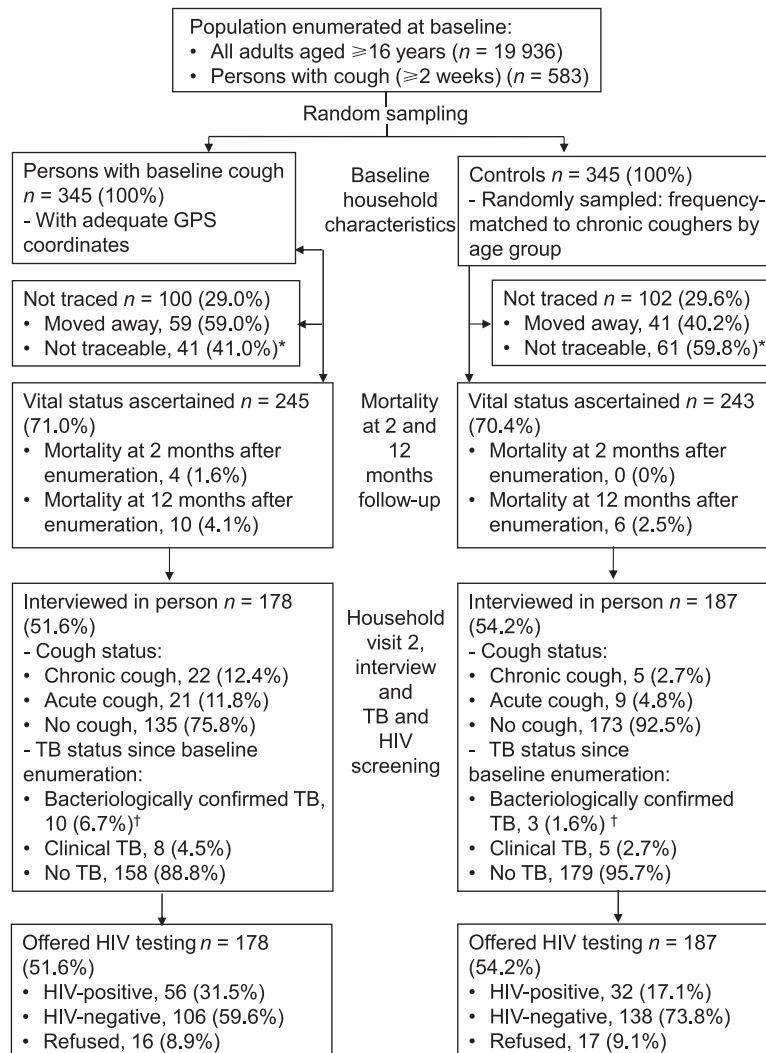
Population enumerated at baseline:
• All adults aged ⩾16 years ($n$ = 19 936)
• Persons with cough (⩾2 weeks) ($n$ = 583)

Random sampling

Persons with baseline cough $n$ = 345 (100%)
- With adequate GPS coordinates

Baseline household characteristics

Controls $n$ = 345 (100%)
- Randomly sampled: frequency-matched to chronic coughers by age group

Not traced $n$ = 100 (29.0%)
• Moved away, 59 (59.0%)
• Not traceable, 41 (41.0%)*

Not traced $n$ = 102 (29.6%)
• Moved away, 41 (40.2%)
• Not traceable, 61 (59.8%)*

Vital status ascertained $n$ = 245 (71.0%)
• Mortality at 2 months after enumeration, 4 (1.6%)
• Mortality at 12 months after enumeration, 10 (4.1%)

Mortality at 2 and 12 months follow-up

Vital status ascertained $n$ = 243 (70.4%)
• Mortality at 2 months after enumeration, 0 (0%)
• Mortality at 12 months after enumeration, 6 (2.5%)

Interviewed in person $n$ = 178 (51.6%)
- Cough status:
• Chronic cough, 22 (12.4%)
• Acute cough, 21 (11.8%)
• No cough, 135 (75.8%)
- TB status since baseline enumeration:
• Bacteriologically confirmed TB, 10 (6.7%)†
• Clinical TB, 8 (4.5%)
• No TB, 158 (88.8%)

Household visit 2, interview and TB and HIV screening

Interviewed in person $n$ = 187 (54.2%)
- Cough status:
• Chronic cough, 5 (2.7%)
• Acute cough, 9 (4.8%)
• No cough, 173 (92.5%)
- TB status since baseline enumeration:
• Bacteriologically confirmed TB, 3 (1.6%) †
• Clinical TB, 5 (2.7%)
• No TB, 179 (95.7%)

Offered HIV testing $n$ = 178 (51.6%)
• HIV-positive, 56 (31.5%)
• HIV-negative, 106 (59.6%)
• Refused, 16 (8.9%)

Offered HIV testing $n$ = 187 (54.2%)
• HIV-positive, 32 (17.1%)
• HIV-negative, 138 (73.8%)
• Refused, 17 (9.1%)